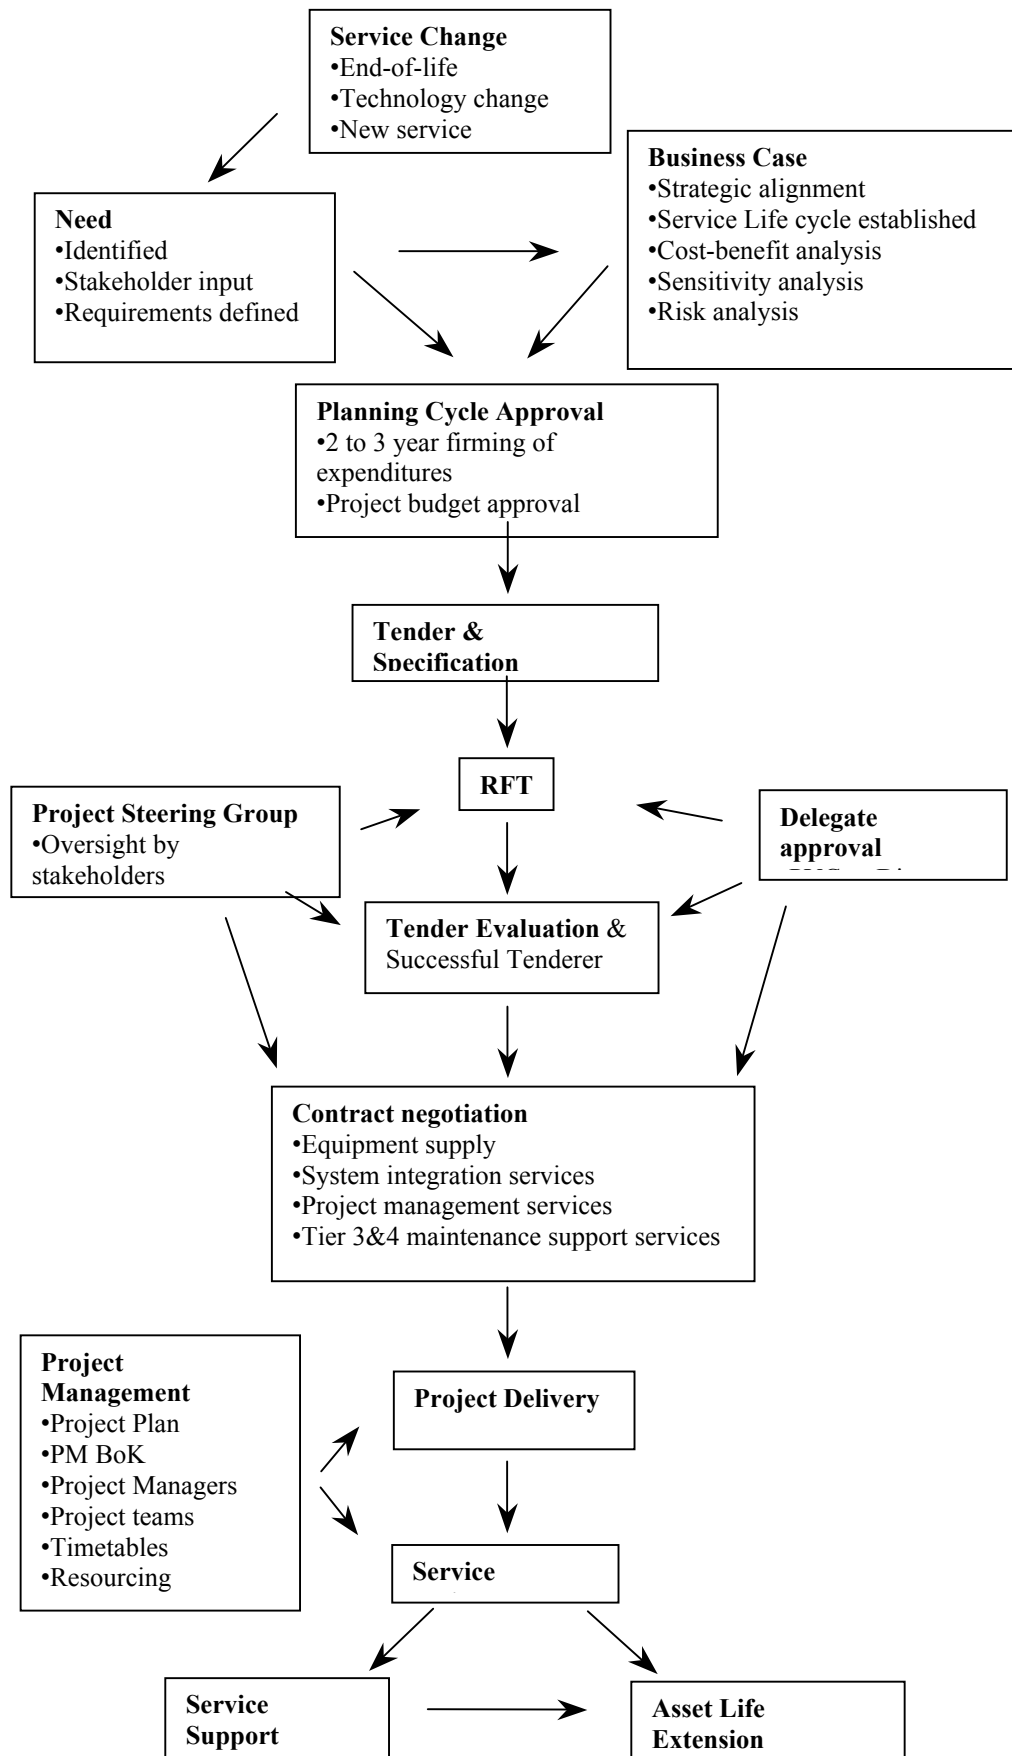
**Service Change**
•End-of-life
•Technology change
•New service

**Need**
•Identified
•Stakeholder input
•Requirements defined

**Business Case**
•Strategic alignment
•Service Life cycle established
•Cost-benefit analysis
•Sensitivity analysis
•Risk analysis

**Planning Cycle Approval**
•2 to 3 year firming of expenditures
•Project budget approval

**Tender & Specification**

**RFT**

**Project Steering Group**
•Oversight by stakeholders

**Delegate approval**
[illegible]

**Tender Evaluation** & Successful Tenderer

**Contract negotiation**
•Equipment supply
•System integration services
•Project management services
•Tier 3&4 maintenance support services

**Project Management**
•Project Plan
•PM BoK
•Project Managers
•Project teams
•Timetables
•Resourcing

**Project Delivery**

**Service**

**Service Support**

**Asset Life Extension**